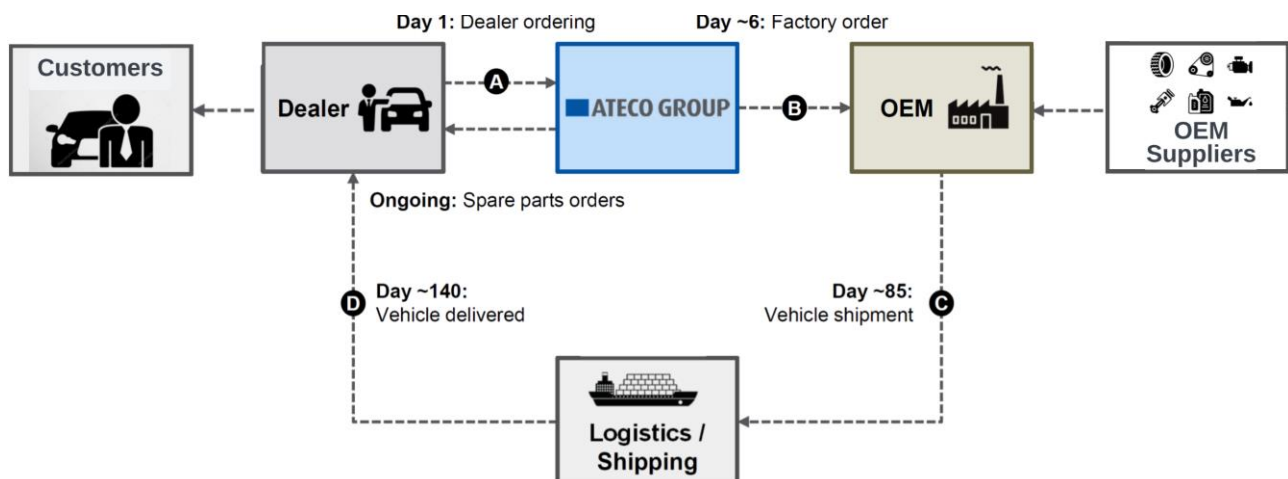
Day 1: Dealer ordering

Day ~6: Factory order

Customers

Dealer

A

ATECO GROUP

B

OEM

OEM Suppliers

Ongoing: Spare parts orders

D

Day ~140: Vehicle delivered

Day ~85: Vehicle shipment

C

Logistics / Shipping